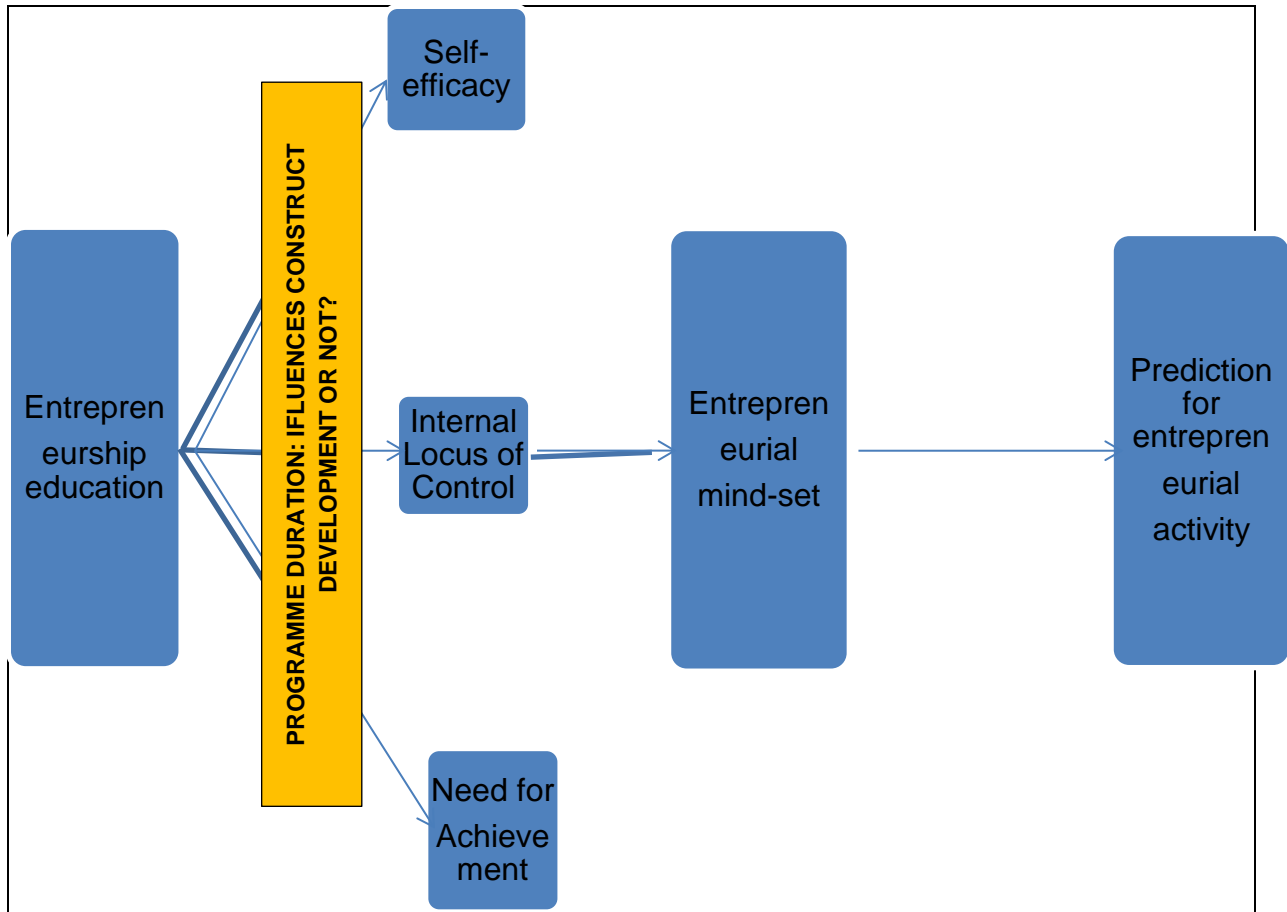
Self-efficacy

Entrepreneurship education

PROGRAMME DURATION: IFLUENCES CONSTRUCT DEVELOPMENT OR NOT?

Internal Locus of Control

Entrepreneurial mind-set

Prediction for entrepreneurial activity

Need for Achievement